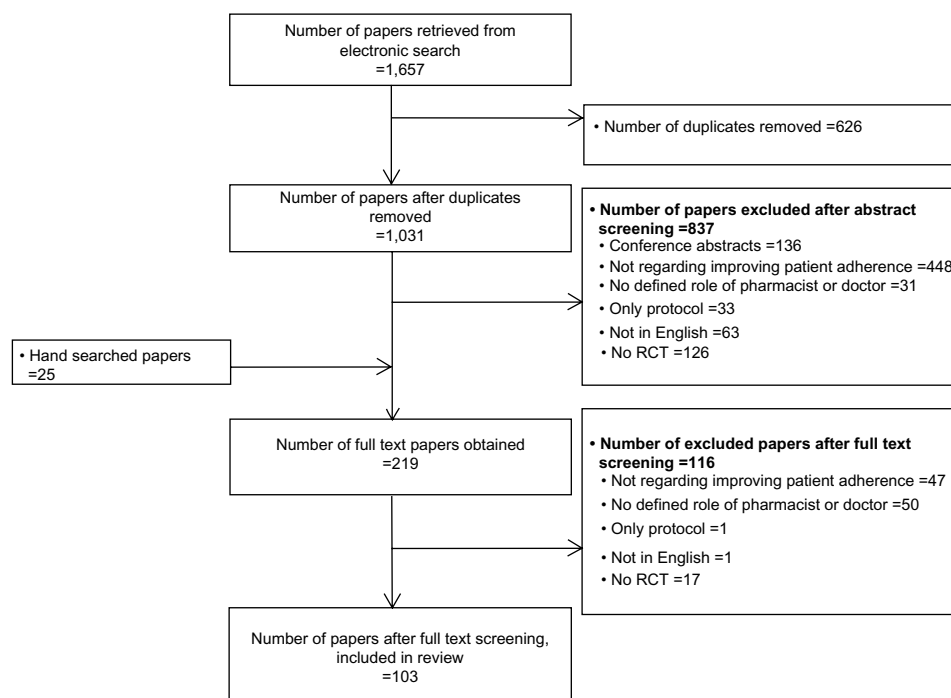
Number of papers retrieved from electronic search =1,657

• Number of duplicates removed =626

Number of papers after duplicates removed =1,031

• Number of papers excluded after abstract screening =837
• Conference abstracts =136
• Not regarding improving patient adherence =448
• No defined role of pharmacist or doctor =31
• Only protocol =33
• Not in English =63
• No RCT =126

• Hand searched papers =25

Number of full text papers obtained =219

• Number of excluded papers after full text screening =116
• Not regarding improving patient adherence =47
• No defined role of pharmacist or doctor =50
• Only protocol =1
• Not in English =1
• No RCT =17

Number of papers after full text screening, included in review =103